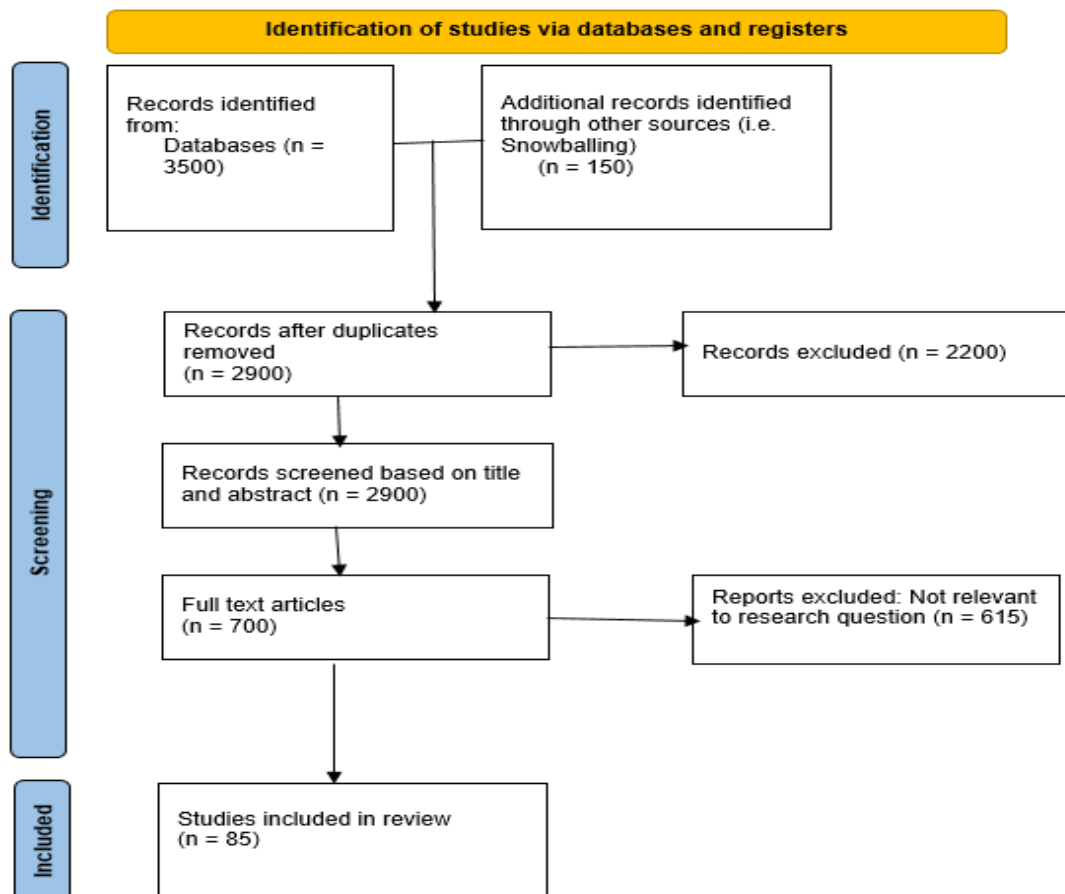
Identification of studies via databases and registers

Identification

Records identified from:
Databases (n = 3500)

Additional records identified through other sources (i.e. Snowballing)
(n = 150)

Screening

Records after duplicates removed
(n = 2900)

Records excluded (n = 2200)

Records screened based on title and abstract (n = 2900)

Full text articles
(n = 700)

Reports excluded: Not relevant to research question (n = 615)

Included

Studies included in review
(n = 85)